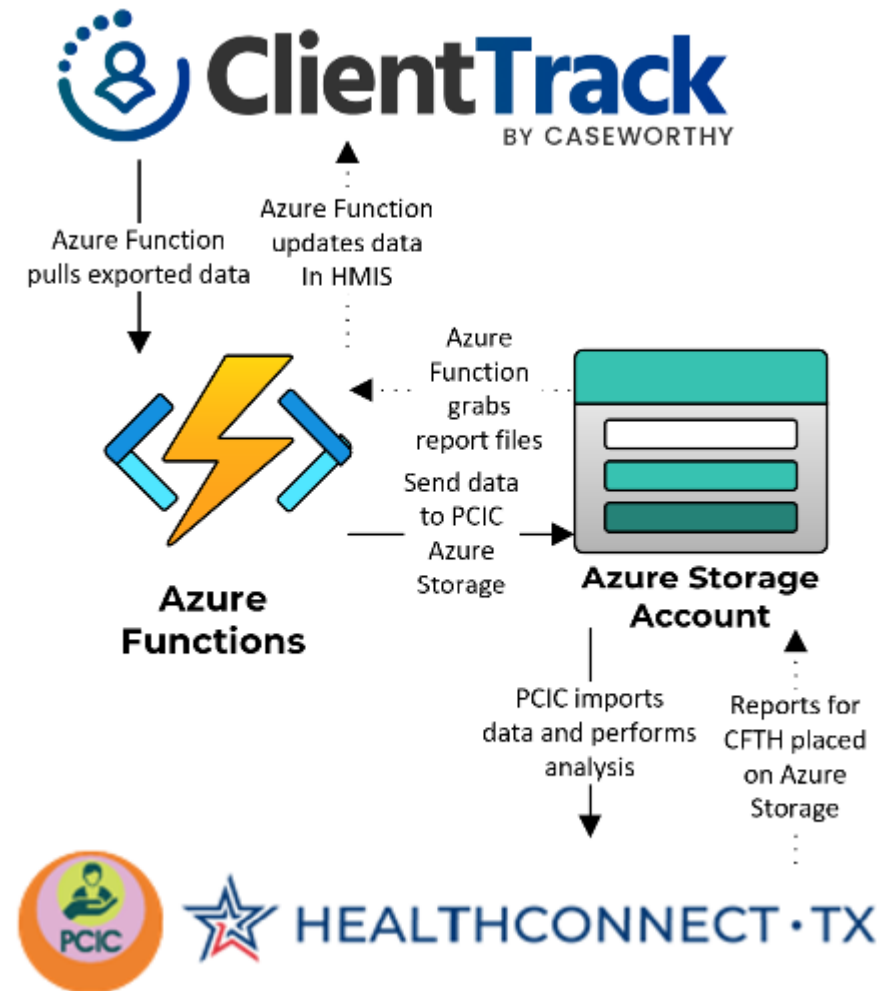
ClientTrack
BY CASEWORTHY

Azure Function pulls exported data

Azure Function updates data In HMIS

Azure Function grabs report files

Send data to PCIC Azure Storage

Azure Functions

Azure Storage Account

PCIC imports data and performs analysis

Reports for CFTH placed on Azure Storage

PCIC

HEALTHCONNECT·TX